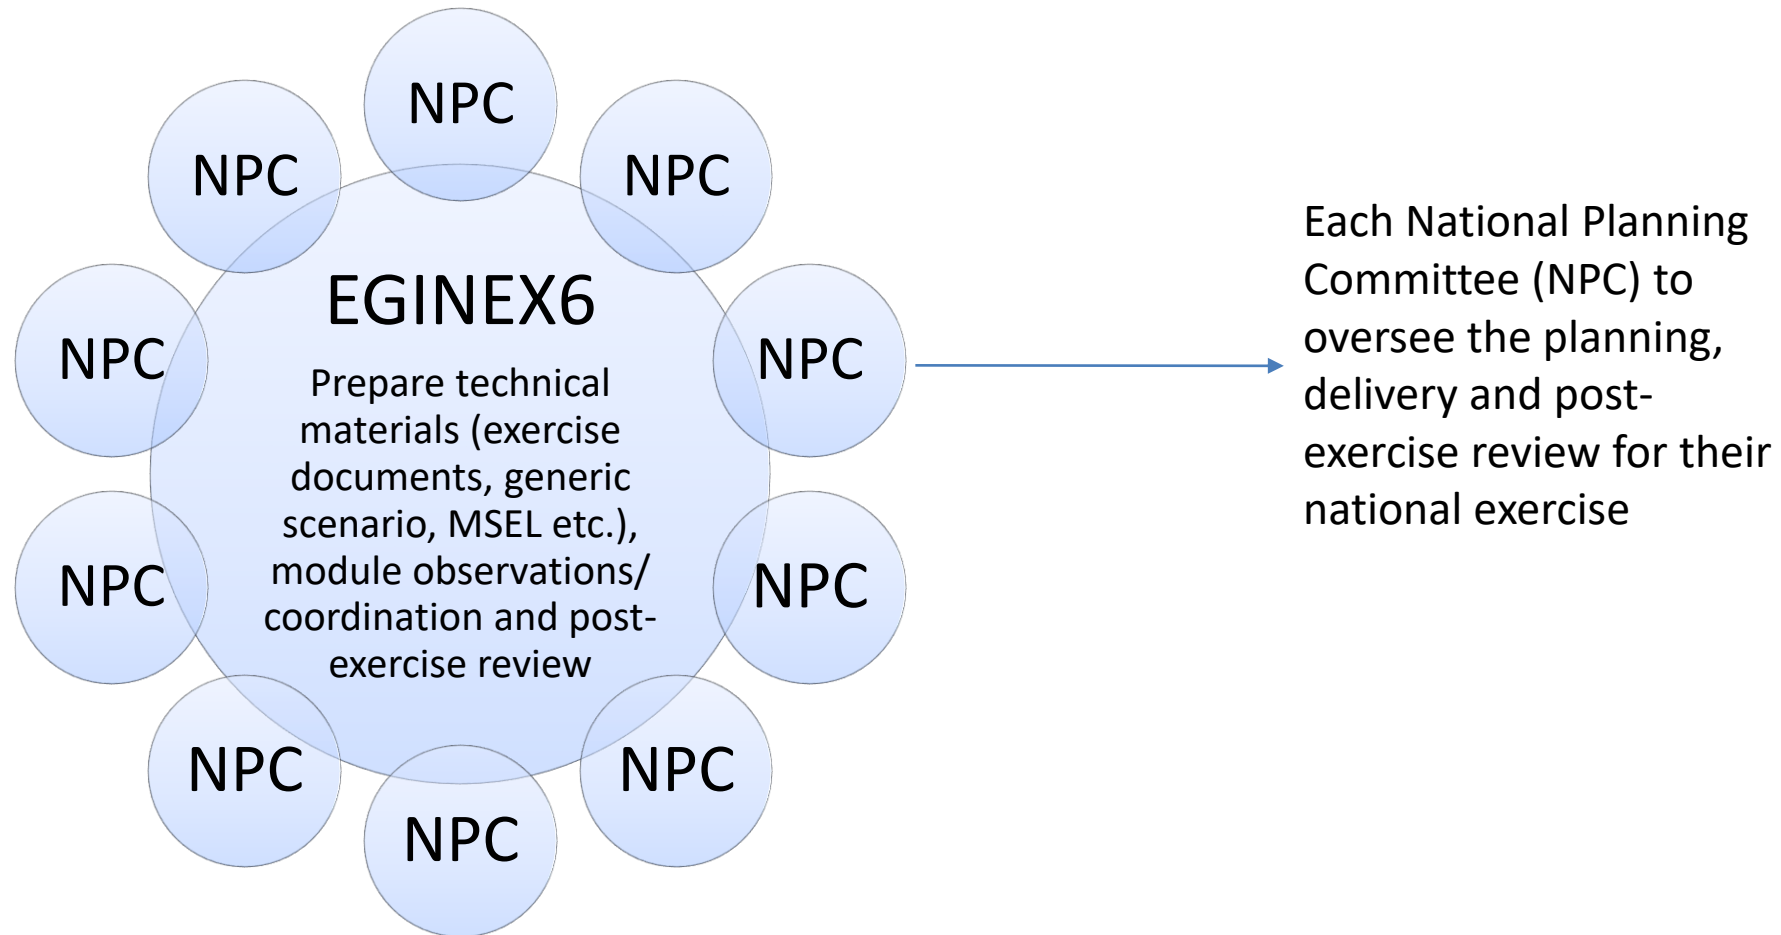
NPC

NPC

NPC

NPC

EGINEX6

Prepare technical materials (exercise documents, generic scenario, MSEL etc.), module observations/ coordination and post-exercise review

NPC

NPC

NPC

NPC

NPC

NPC

Each National Planning Committee (NPC) to oversee the planning, delivery and post-exercise review for their national exercise